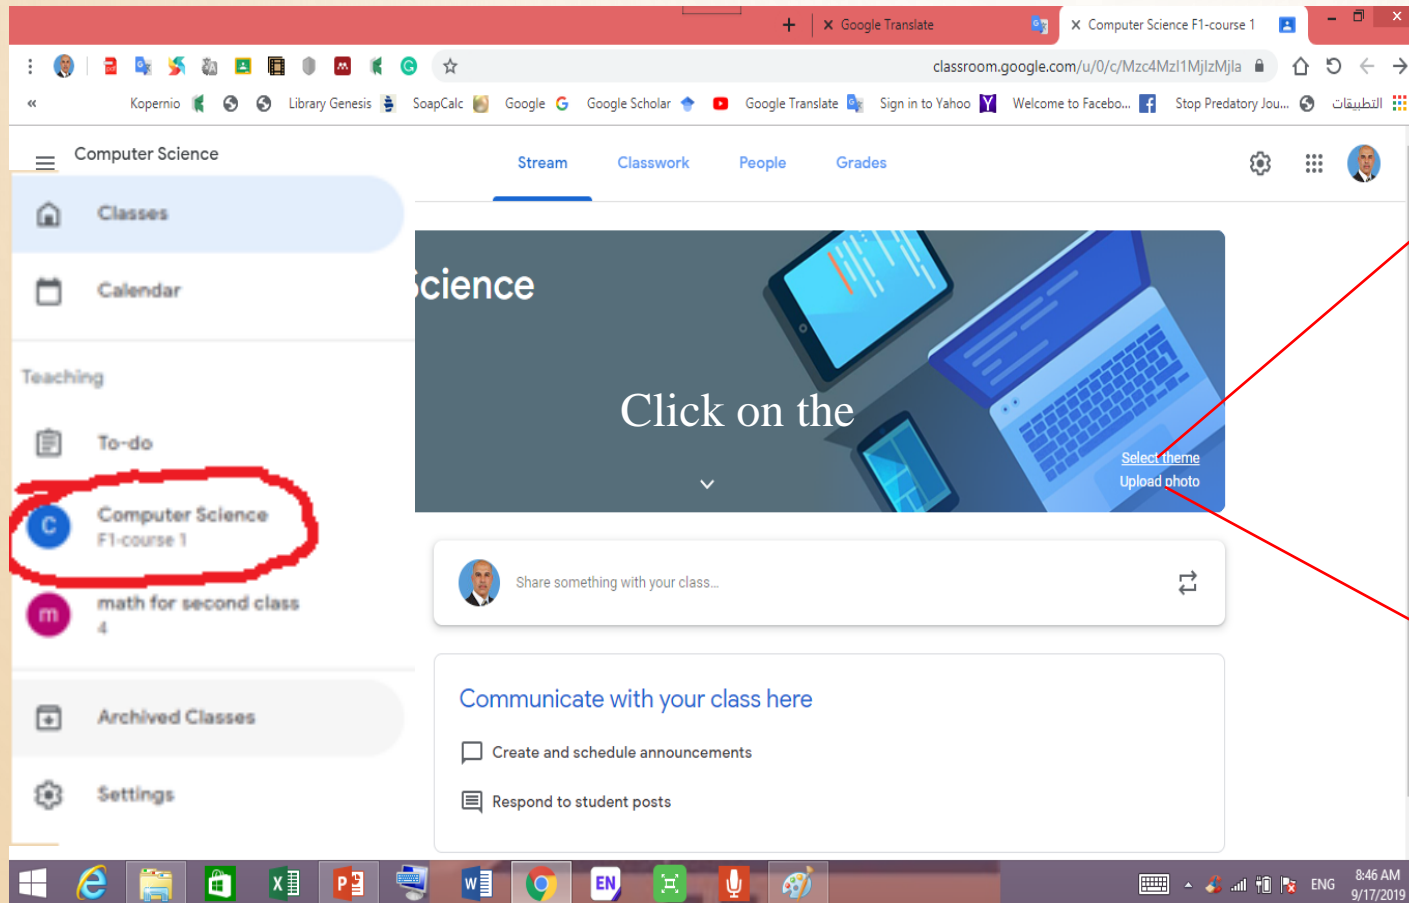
Google Translate
Computer Science F1-course 1

classroom.google.com/u/0/c/Mzc4MzI1MjlzMjla

Kopernio Library Genesis SoapCalc Google Google Scholar Google Translate Sign in to Yahoo Welcome to Facebo... Stop Predatory Jou... التطبيقات

Computer Science

Stream Classwork People Grades

Classes

Calendar

Teaching

To-do

Computer Science
F1-course 1

math for second class
4

Archived Classes

Settings

cience

Click on the

Select theme
Upload photo

Share something with your class...

Communicate with your class here

Create and schedule announcements

Respond to student posts

EN

ENG 8:46 AM 9/17/2019